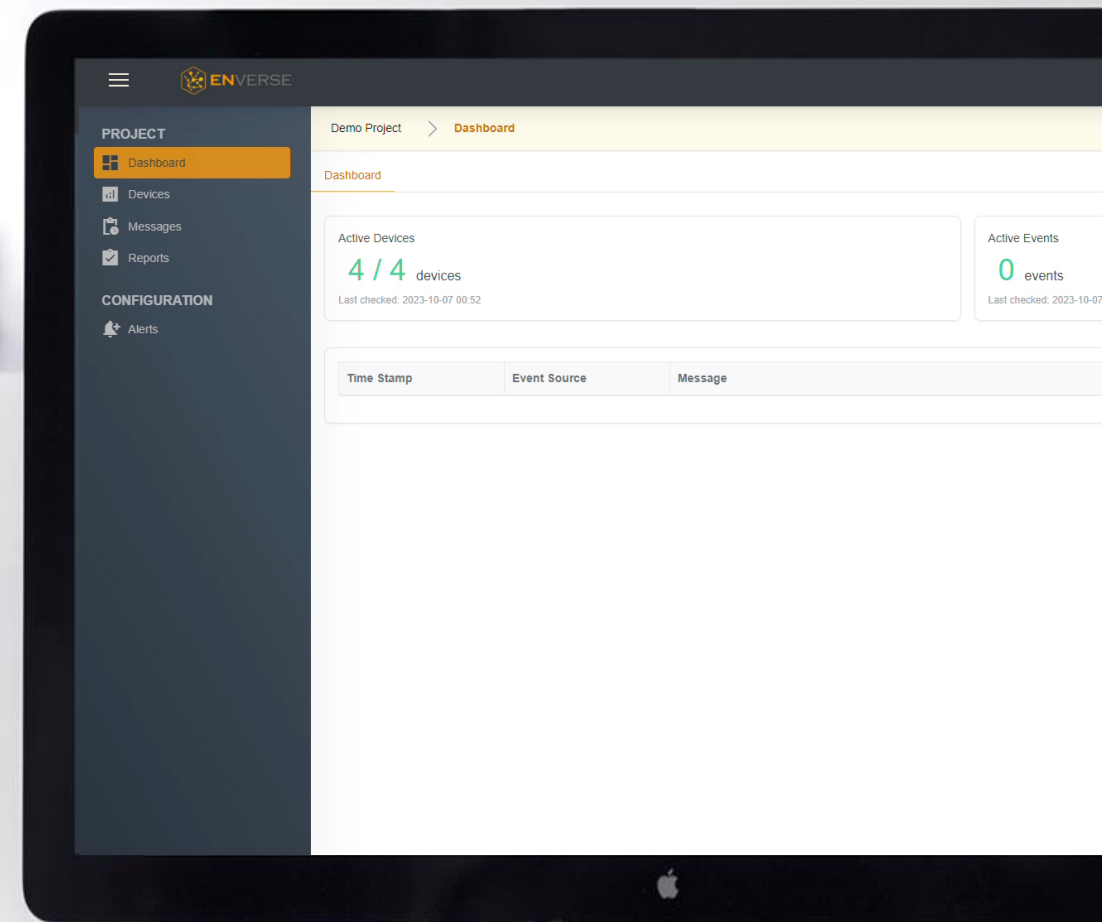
ENVERSE

PROJECT
Dashboard
Devices
Messages
Reports

CONFIGURATION
Alerts

Demo Project > Dashboard

Dashboard

Active Devices
4 / 4 devices
Last checked: 2023-10-07 00:52

Active Events
0 events
Last checked: 2023-10-07

| Time Stamp | Event Source | Message |
|---|---|---|